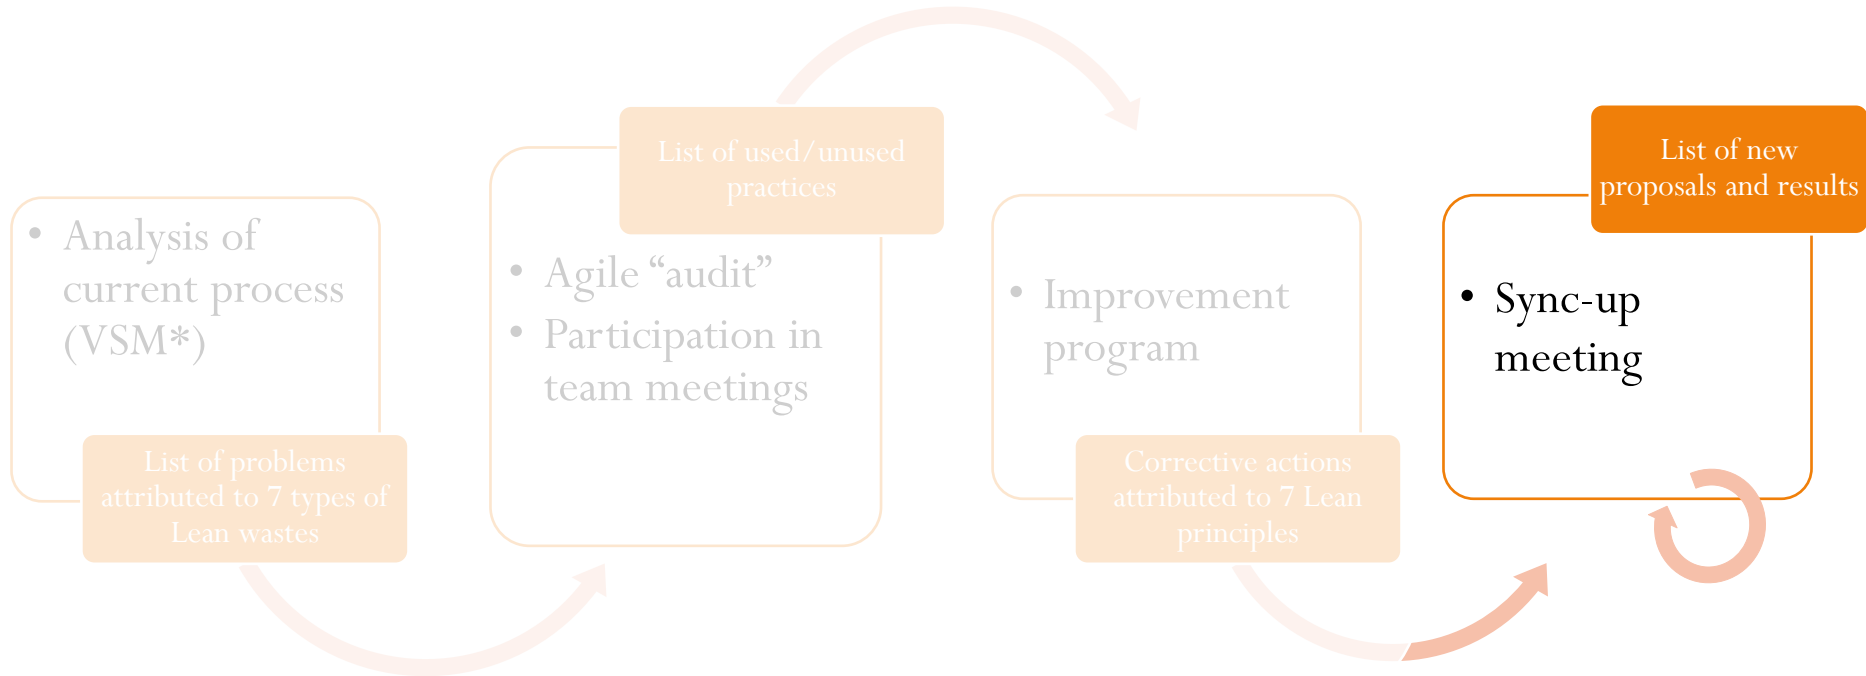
- Analysis of current process (VSM*)

List of problems attributed to 7 types of Lean wastes

List of used/unused practices

- Agile “audit”
- Participation in team meetings

- Improvement program

Corrective actions attributed to 7 Lean principles

List of new proposals and results

- Sync-up meeting